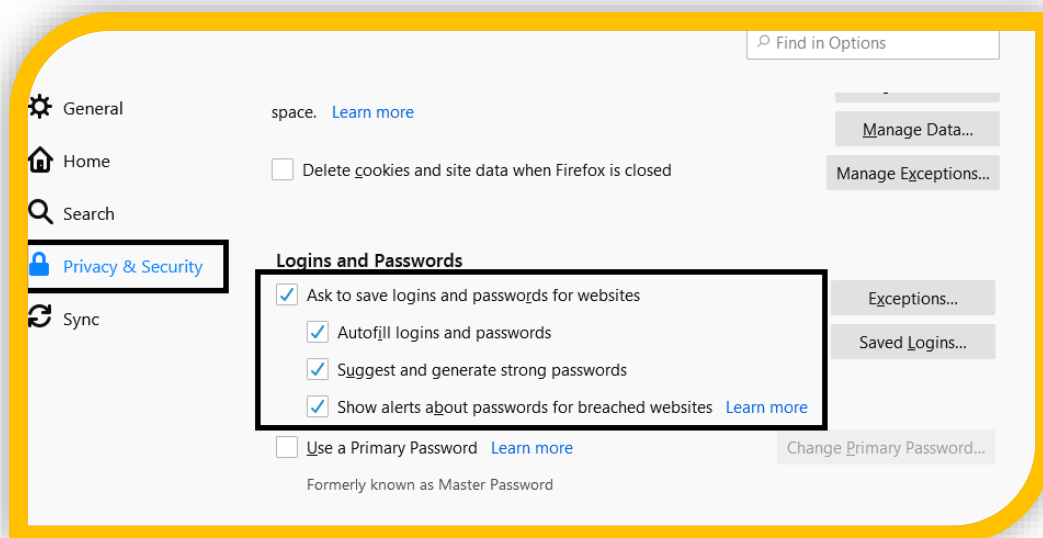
Find in Options

General

Home

Search

Privacy & Security

Sync

space. Learn more

Manage Data...

Delete cookies and site data when Firefox is closed

Manage Exceptions...

Logins and Passwords

Ask to save logins and passwords for websites

Exceptions...

Autofill logins and passwords

Saved Logins...

Suggest and generate strong passwords

Show alerts about passwords for breached websites Learn more

Use a Primary Password Learn more

Change Primary Password...

Formerly known as Master Password